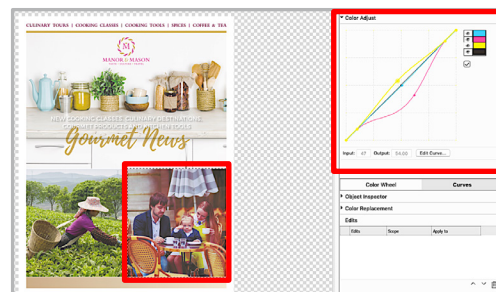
CULINARY TOURS | COOKING CLASSES | COOKING TOOLS | SPICES | COFFEE & TEA

M

MANOR & MASON

NEW COOKING CLASSES, CULINARY DESTINATIONS, GOURMET PRODUCTS AND MORE RECIPES

Gourmet News

Color Adjust

Input: 47 Output: 54.00 Edit Curve...

Color Wheel | Curves

Object Inspector

Color Replacement

Edits

| Edits | Scope | Apply to |
|---|---|---|